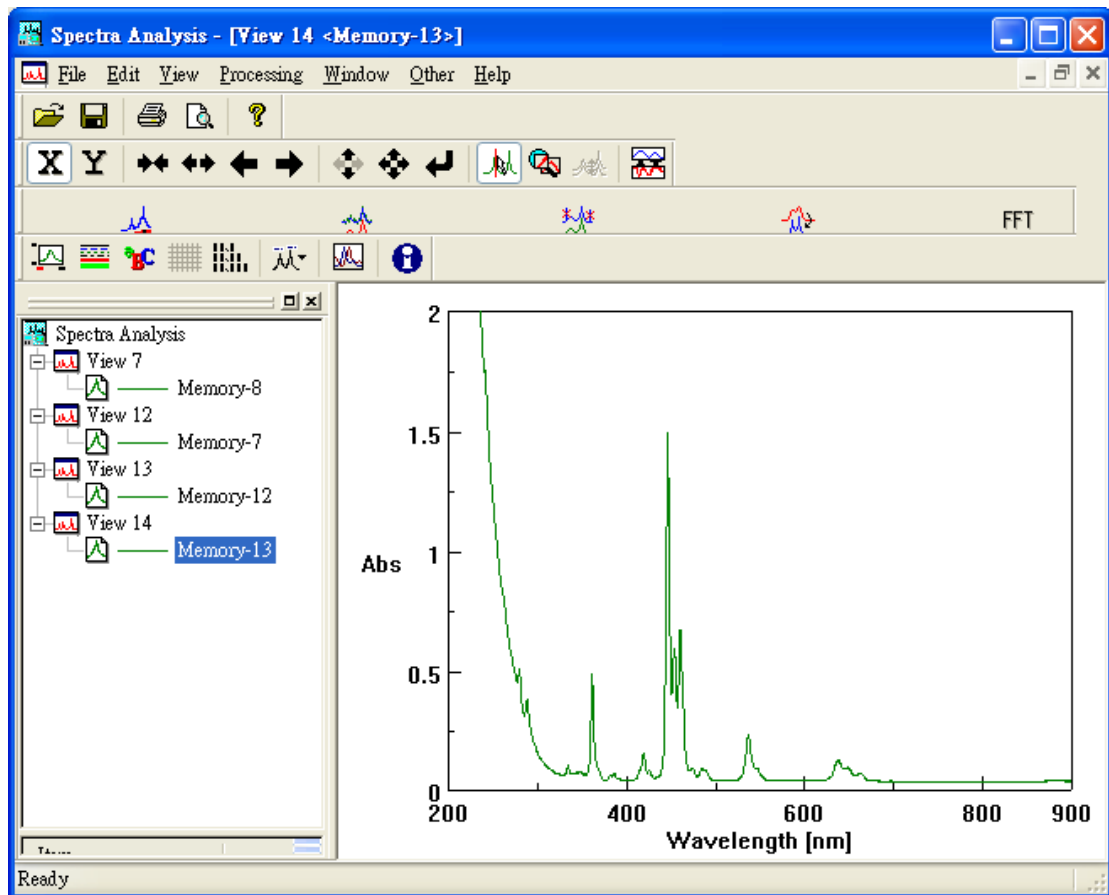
Spectra Analysis - [View 14 <Memory-13>]

File Edit View Processing Window Other Help

X Y

FFT

Spectra Analysis
View 7
Memory-8
View 12
Memory-7
View 13
Memory-12
View 14
Memory-13

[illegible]

2
1.5
1
0.5
0
Abs
200 400 600 800 900
Wavelength [nm]

Ready